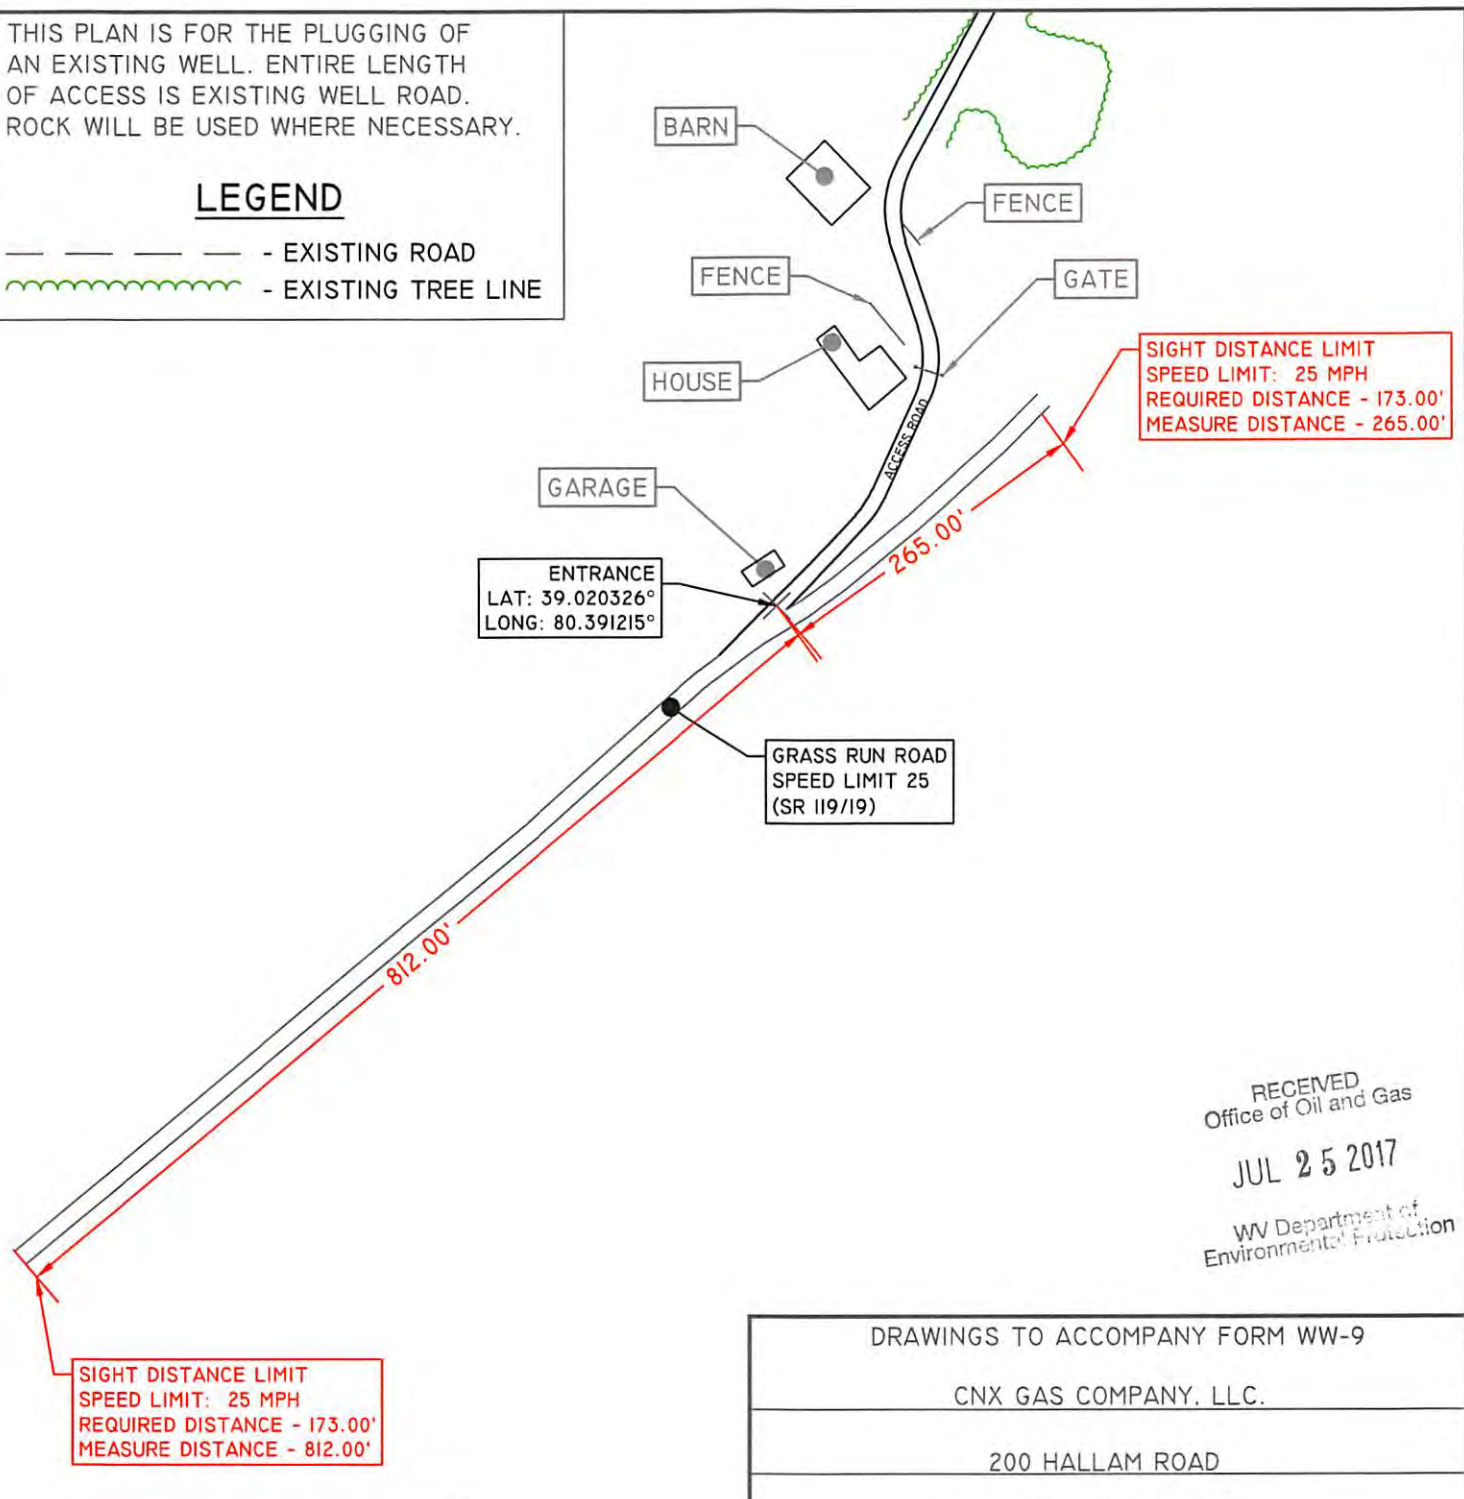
THIS PLAN IS FOR THE PLUGGING OF AN EXISTING WELL. ENTIRE LENGTH OF ACCESS IS EXISTING WELL ROAD. ROCK WILL BE USED WHERE NECESSARY.

LEGEND

- EXISTING ROAD

- EXISTING TREE LINE

BARN

FENCE

FENCE

GATE

HOUSE

SIGHT DISTANCE LIMIT
SPEED LIMIT: 25 MPH
REQUIRED DISTANCE - 173.00'
MEASURE DISTANCE - 265.00'

ACCESS ROAD

GARAGE

265.00'

ENTRANCE
LAT: 39.020326°
LONG: 80.391215°

GRASS RUN ROAD
SPEED LIMIT 25
(SR 119/19)

812.00'

RECEIVED
Office of Oil and Gas

JUL 25 2017

WV Department of
Environmental Protection

SIGHT DISTANCE LIMIT
SPEED LIMIT: 25 MPH
REQUIRED DISTANCE - 173.00'
MEASURE DISTANCE - 812.00'

DRAWINGS TO ACCOMPANY FORM WW-9

CNX GAS COMPANY, LLC.

200 HALLAM ROAD